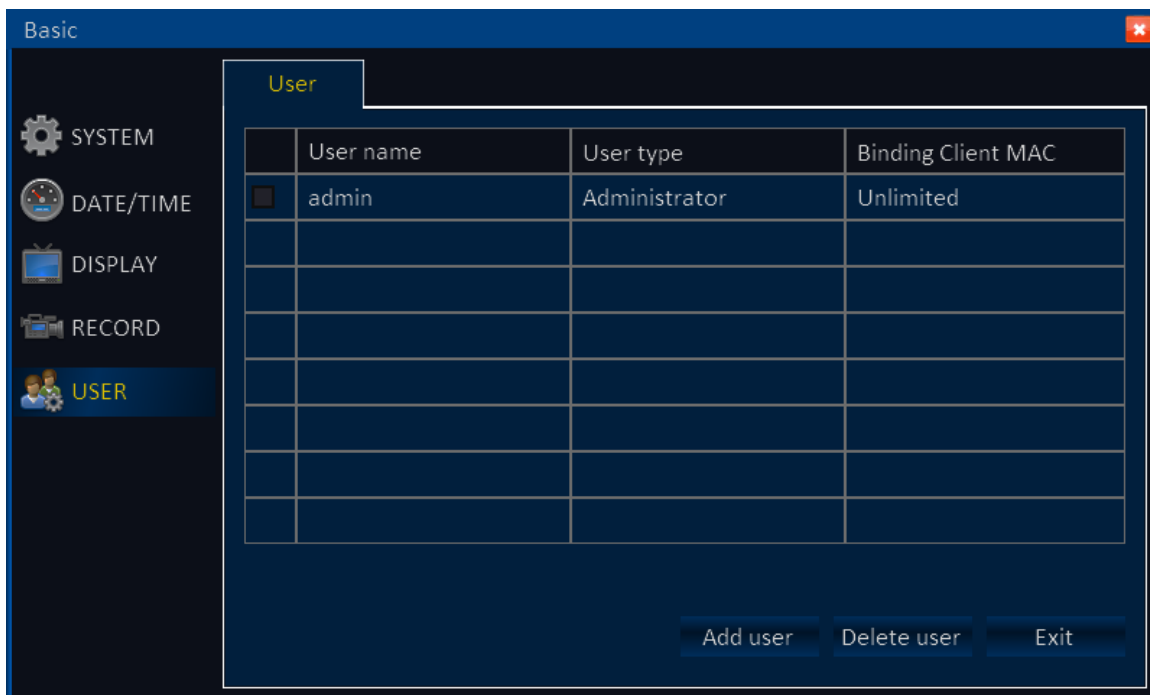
Basic

SYSTEM
DATE/TIME
DISPLAY
RECORD
USER

User

| | User name | User type | Binding Client MAC |
|---|---|---|---|
| | admin | Administrator | Unlimited |
| | | | |
| | | | |
| | | | |
| | | | |
| | | | |
| | | | |
| | | | |

Add user Delete user Exit